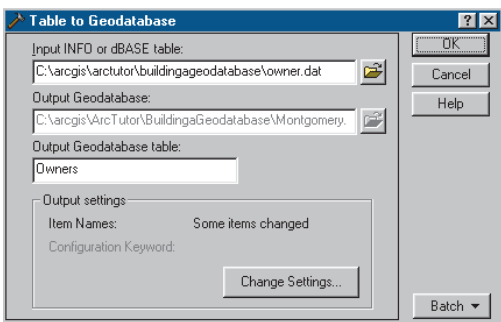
Table to Geodatabase

Input INFO or dBASE table:

C:\arcgis\arctutor\buildingageodatabase\owner.dat

Output Geodatabase:

C:\arcgis\ArcTutor\BuildingaGeodatabase\Montgomery.

Output Geodatabase table:

Owners

Output settings

Item Names: Some items changed

Configuration Keyword:

Change Settings...

OK

Cancel

Help

Batch